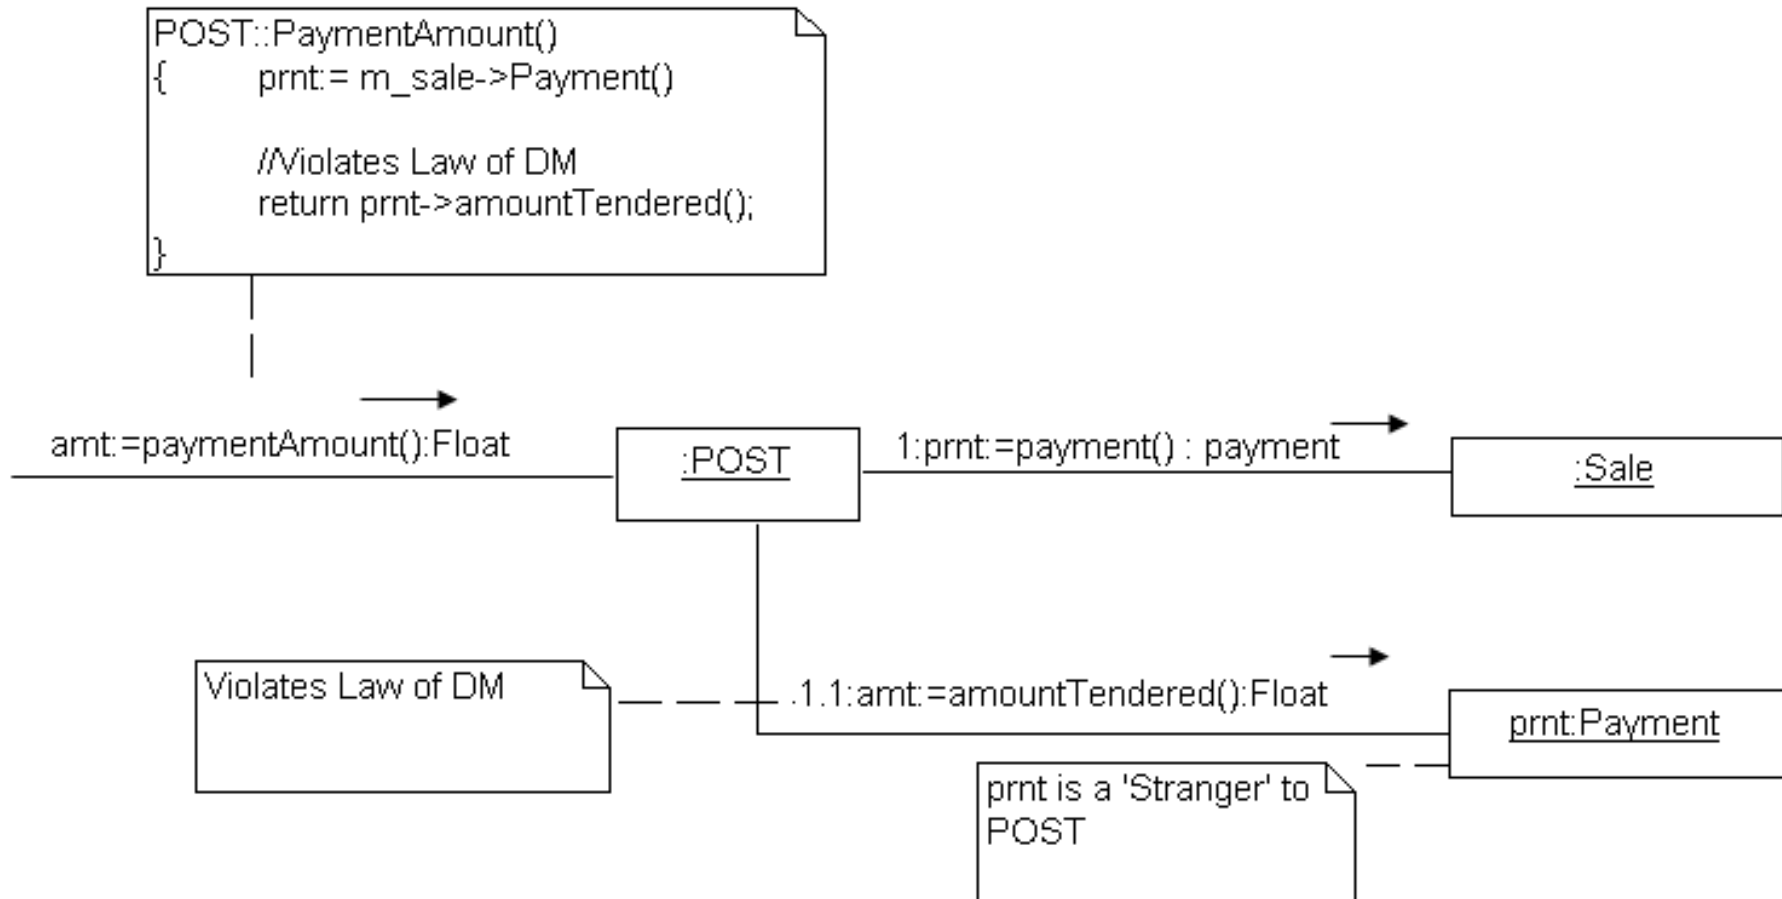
POST::PaymentAmount()
{ prnt:= m_sale->Payment()

//Violates Law of DM
return prnt->amountTendered();
}

amt:=paymentAmount():Float

:POST

1:prnt:=payment() : payment

:Sale

Violates Law of DM

.1.1:amt:=amountTendered():Float

prnt:Payment

prnt is a 'Stranger' to POST